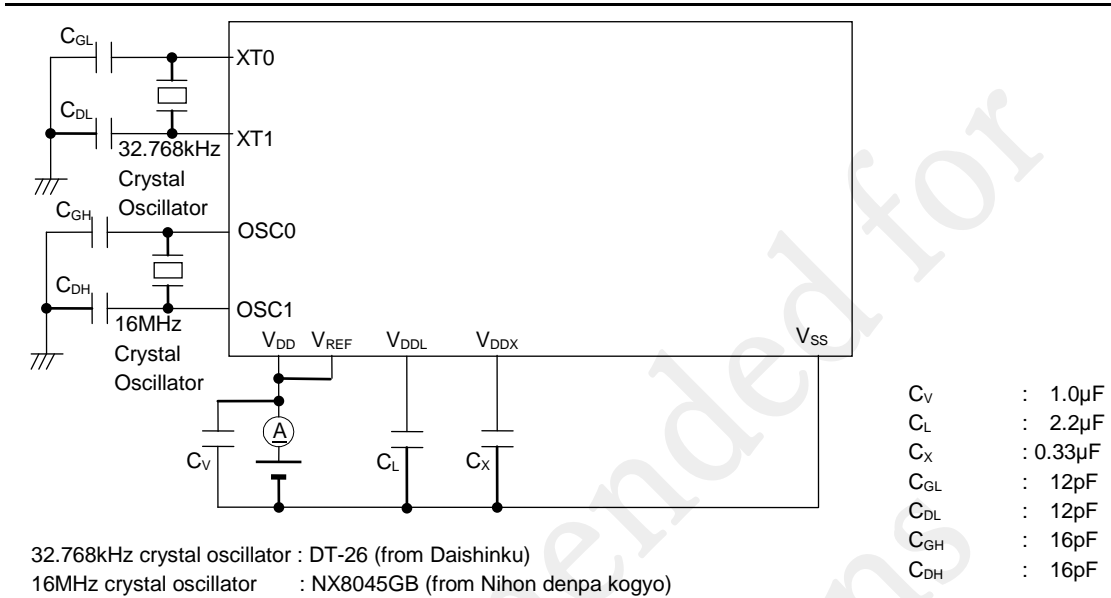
$C_{GL}$
XT0
$C_{DL}$
XT1
32.768kHz Crystal Oscillator
$C_{GH}$
OSC0
$C_{DH}$
OSC1
16MHz Crystal Oscillator
$V_{DD}$ $V_{REF}$ $V_{DDL}$ $V_{DDX}$ $V_{SS}$
A
$C_V$ $C_L$ $C_X$

| | | |
|---|---|---|
| $C_V$ | : | 1.0µF |
| $C_L$ | : | 2.2µF |
| $C_X$ | : | 0.33µF |
| $C_{GL}$ | : | 12pF |
| $C_{DL}$ | : | 12pF |
| $C_{GH}$ | : | 16pF |
| $C_{DH}$ | : | 16pF |

32.768kHz crystal oscillator : DT-26 (from Daishinku)
16MHz crystal oscillator : NX8045GB (from Nihon denpa kogyo)

ended for